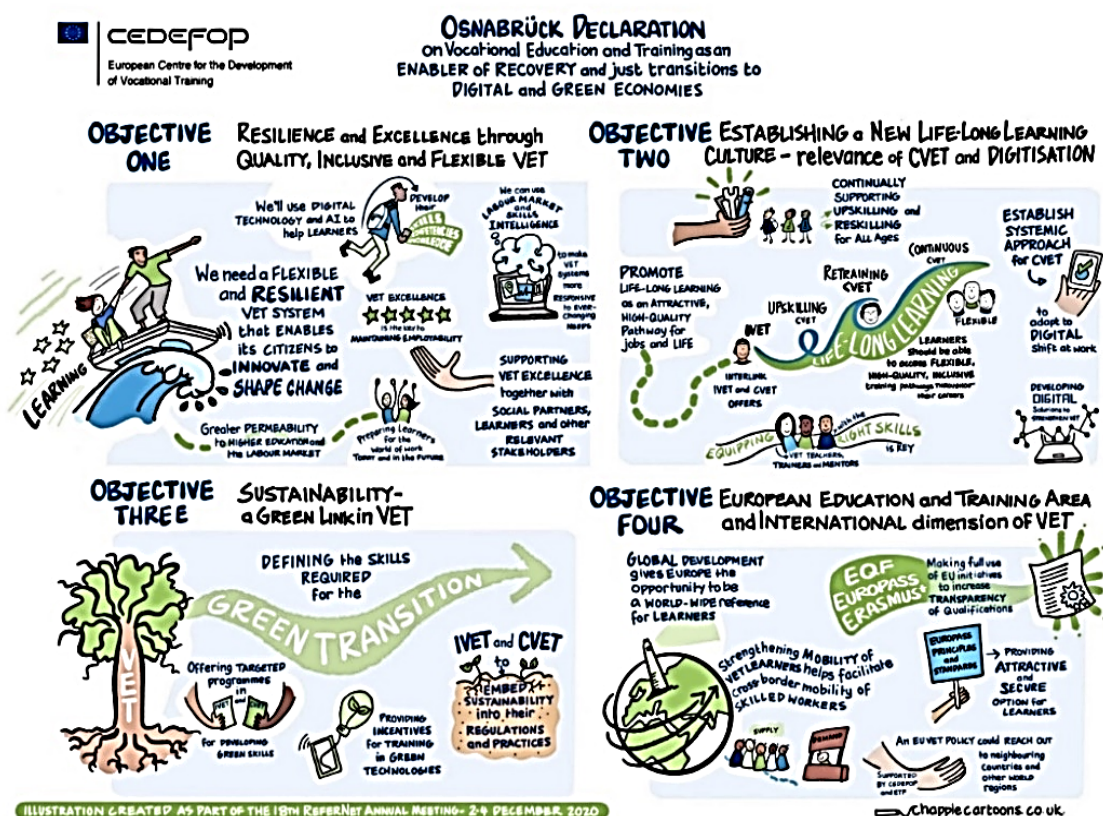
cedefop
European Centre for the Development of Vocational Training

OSNABRÜCK DECLARATION
on Vocational Education and Training as an ENABLER OF RECOVERY and just transitions to DIGITAL and GREEN ECONOMIES

OBJECTIVE ONE
RESILIENCE and EXCELLENCE through QUALITY, INCLUSIVE and FLEXIBLE VET

We'll use DIGITAL TECHNOLOGY and AI to help LEARNERS
DEVELOP their SKILLS COMPETENCIES KNOWLEDGE
We can use LABOUR MARKET and SKILLS INTELLIGENCE
to make VET systems more RESPONSIVE to ever-changing needs
We need a FLEXIBLE and RESILIENT VET SYSTEM that ENABLES its CITIZENS to INNOVATE and SHAPE CHANGE
VET EXCELLENCE is the key to MAINTAINING EMPLOYABILITY
LEARNING
SUPPORTING VET EXCELLENCE together with SOCIAL PARTNERS, LEARNERS and other RELEVANT STAKEHOLDERS
Greater PERMEABILITY to HIGHER EDUCATION and the LABOUR MARKET
Preparing learners for the world of work today and in the future

OBJECTIVE TWO
ESTABLISHING a NEW LIFE-LONG LEARNING CULTURE - relevance of CVET and DIGITISATION

CONTINUALLY SUPPORTING UPSKILLING and RESKILLING for ALL AGES
ESTABLISH SYSTEMIC APPROACH for CVET
to adapt to DIGITAL shift at work
PROMOTE LIFE-LONG LEARNING as an ATTRACTIVE, HIGH-QUALITY Pathway for jobs and LIFE
RETRAINING CVET
CONTINUOUS CVET
UPSKILLING CVET
IVET
LIFE-LONG LEARNING
FLEXIBLE
LEARNERS should be able to access FLEXIBLE, HIGH-QUALITY, INCLUSIVE training pathways throughout their careers
INTERLINK IVET and CVET OFFERS
DEVELOPING DIGITAL Solutions to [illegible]
EQUIPPING VET TEACHERS, TRAINERS and MENTORS with the RIGHT SKILLS is KEY

OBJECTIVE THREE
SUSTAINABILITY - a GREEN LINK in VET

DEFINING the SKILLS REQUIRED for the
GREEN TRANSITION
VET
Offering targeted programmes in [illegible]
for DEVELOPING GREEN SKILLS
PROVIDING INCENTIVES for TRAINING in GREEN TECHNOLOGIES
IVET and CVET to EMBED SUSTAINABILITY into their REGULATIONS and PRACTICES

OBJECTIVE FOUR
EUROPEAN EDUCATION and TRAINING AREA and INTERNATIONAL dimension of VET

GLOBAL DEVELOPMENT gives EUROPE the opportunity to be a WORLD-WIDE reference for LEARNERS
EQF EUROPASS ERASMUS+
Making full use of EU initiatives to increase TRANSPARENCY of Qualifications
Strengthening MOBILITY of VET LEARNERS helps facilitate cross border mobility of SKILLED WORKERS
EUROPASS PRINCIPLES and STANDARDS
→ PROVIDING ATTRACTIVE and SECURE OPTION for LEARNERS
SUPPLY
DEMAND
An EU VET POLICY could REACH OUT to neighbouring countries and other world regions
Supported by CEDEFOP and ETF

ILLUSTRATION CREATED AS PART OF THE 18TH REFERNET ANNUAL MEETING - 2-4 DECEMBER 2020
chapplecartoons.co.uk